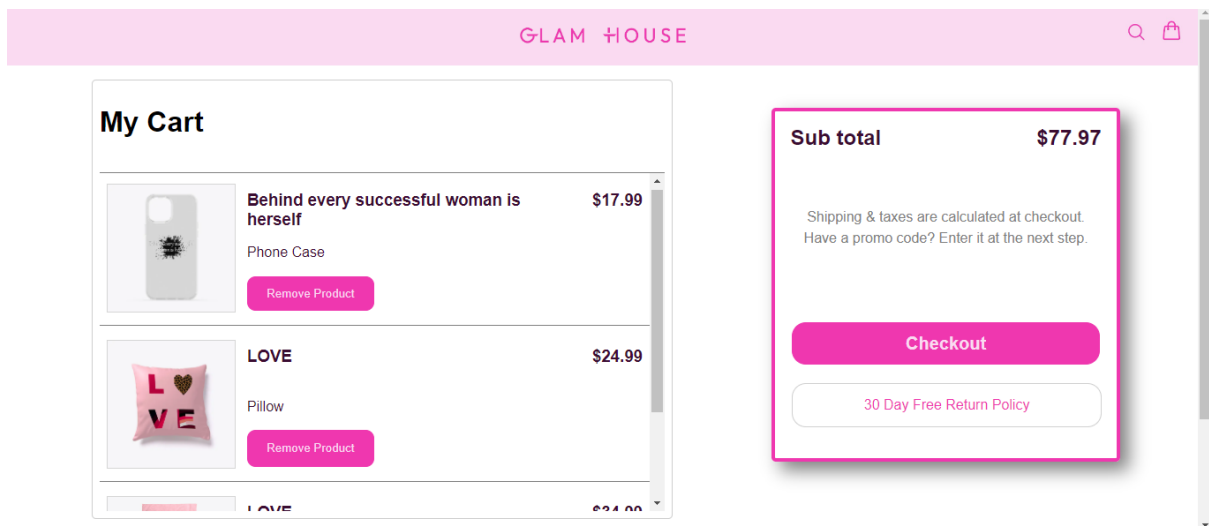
GLAM HOUSE

My Cart

Behind every successful woman is herself
$17.99
Phone Case
Remove Product

LOVE
$24.99
L V E
Pillow
Remove Product

LOVE
$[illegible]

Sub total
$77.97

Shipping & taxes are calculated at checkout. Have a promo code? Enter it at the next step.

Checkout

30 Day Free Return Policy